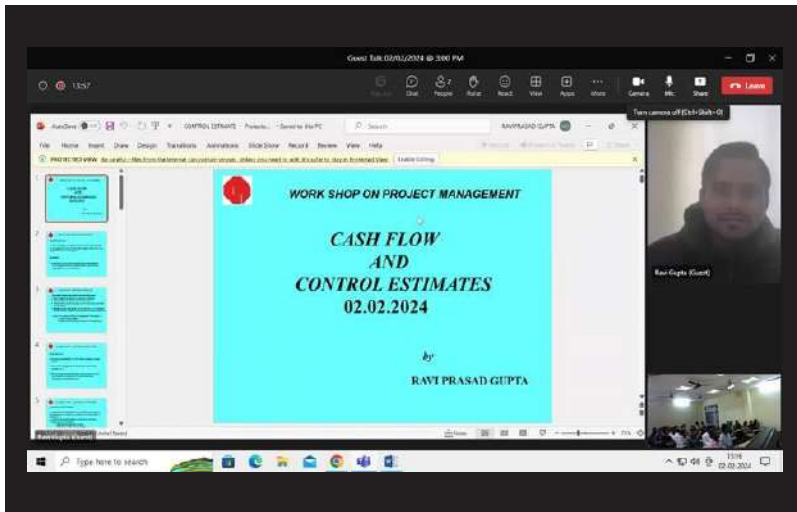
Guest Talk 02/02/2024 @ 3:00 PM

13:57

Chat People Raise React View Apps More Camera Mic Share Leave

Turn camera off (Ctrl+Shift+O)

AutoSave CONTROL ESTIMATE - Protecte... • Saved to this PC Search RAVI PRASAD GUPTA

File Home Insert Draw Design Transitions Animations Slide Show Record Review View Help

PROTECTED VIEW Be careful—files from the Internet can contain viruses. Unless you need to edit, it's safer to stay in Protected View. Enable Editing

WORK SHOP ON PROJECT MANAGEMENT

CASH FLOW
AND
CONTROL ESTIMATES
02.02.2024

by

RAVI PRASAD GUPTA

Ravi Gupta (Guest)

Type here to search

13:59
02-02-2024